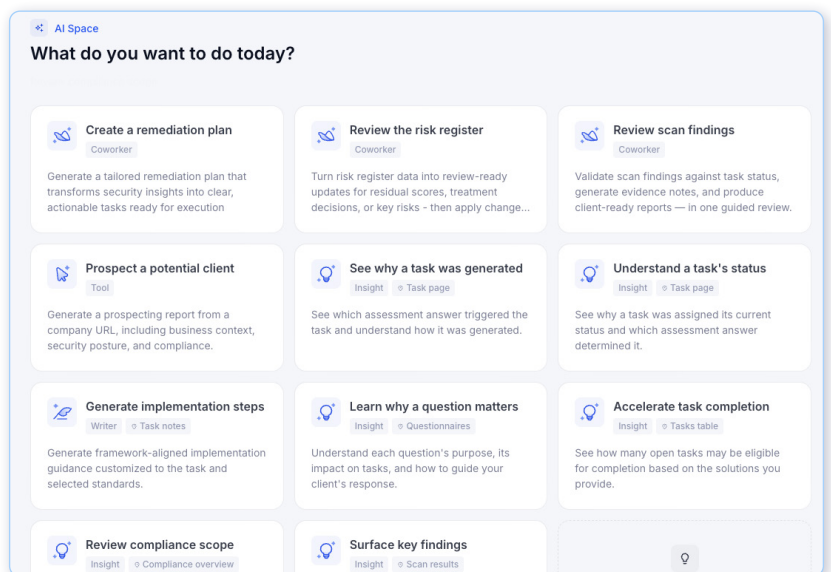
AI Space

What do you want to do today?

Create a remediation plan
Coworker
Generate a tailored remediation plan that transforms security insights into clear, actionable tasks ready for execution

Review the risk register
Coworker
Turn risk register data into review-ready updates for residual scores, treatment decisions, or key risks - then apply change...

Review scan findings
Coworker
Validate scan findings against task status, generate evidence notes, and produce client-ready reports — in one guided review.

Prospect a potential client
Tool
Generate a prospecting report from a company URL, including business context, security posture, and compliance.

See why a task was generated
Insight · Task page
See which assessment answer triggered the task and understand how it was generated.

Understand a task's status
Insight · Task page
See why a task was assigned its current status and which assessment answer determined it.

Generate implementation steps
Writer · Task notes
Generate framework-aligned implementation guidance customized to the task and selected standards.

Learn why a question matters
Insight · Questionnaires
Understand each question's purpose, its impact on tasks, and how to guide your client's response.

Accelerate task completion
Insight · Tasks table
See how many open tasks may be eligible for completion based on the solutions you provide.

Review compliance scope
Insight · Compliance overview

Surface key findings
Insight · Scan results